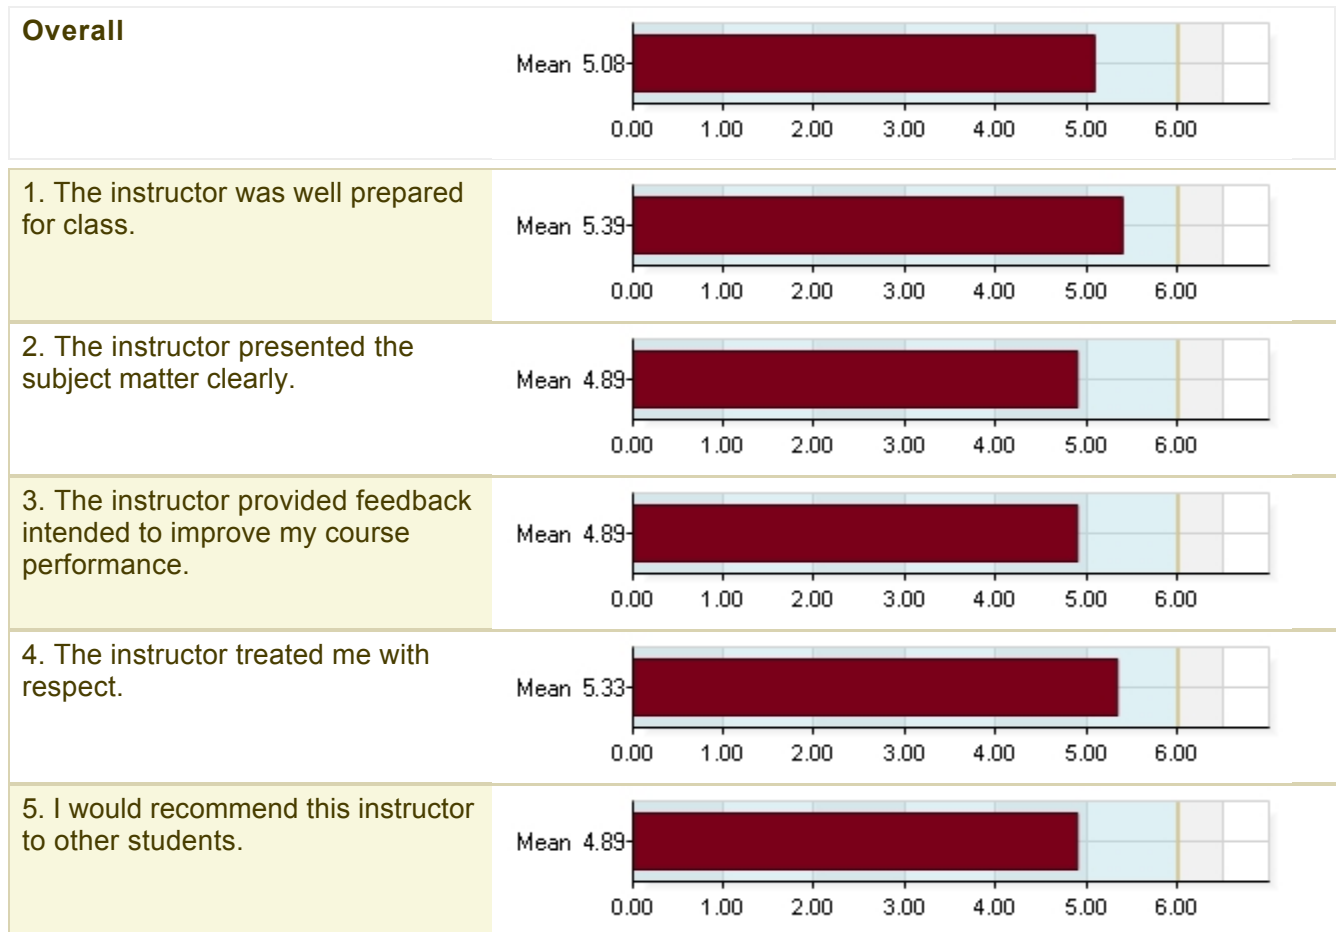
**Overall**

Mean 5.08

0.00 1.00 2.00 3.00 4.00 5.00 6.00

1. The instructor was well prepared for class.

Mean 5.39

0.00 1.00 2.00 3.00 4.00 5.00 6.00

2. The instructor presented the subject matter clearly.

Mean 4.89

0.00 1.00 2.00 3.00 4.00 5.00 6.00

3. The instructor provided feedback intended to improve my course performance.

Mean 4.89

0.00 1.00 2.00 3.00 4.00 5.00 6.00

4. The instructor treated me with respect.

Mean 5.33

0.00 1.00 2.00 3.00 4.00 5.00 6.00

5. I would recommend this instructor to other students.

Mean 4.89

0.00 1.00 2.00 3.00 4.00 5.00 6.00